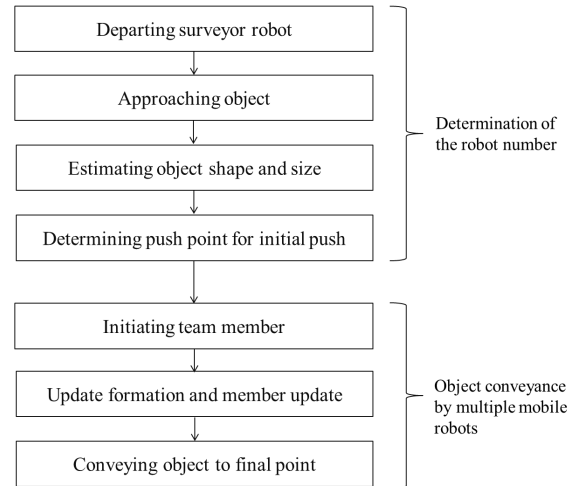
Departing surveyor robot

Approaching object

Estimating object shape and size

Determining push point for initial push

Determination of the robot number

Initiating team member

Update formation and member update

Conveying object to final point

Object conveyance by multiple mobile robots